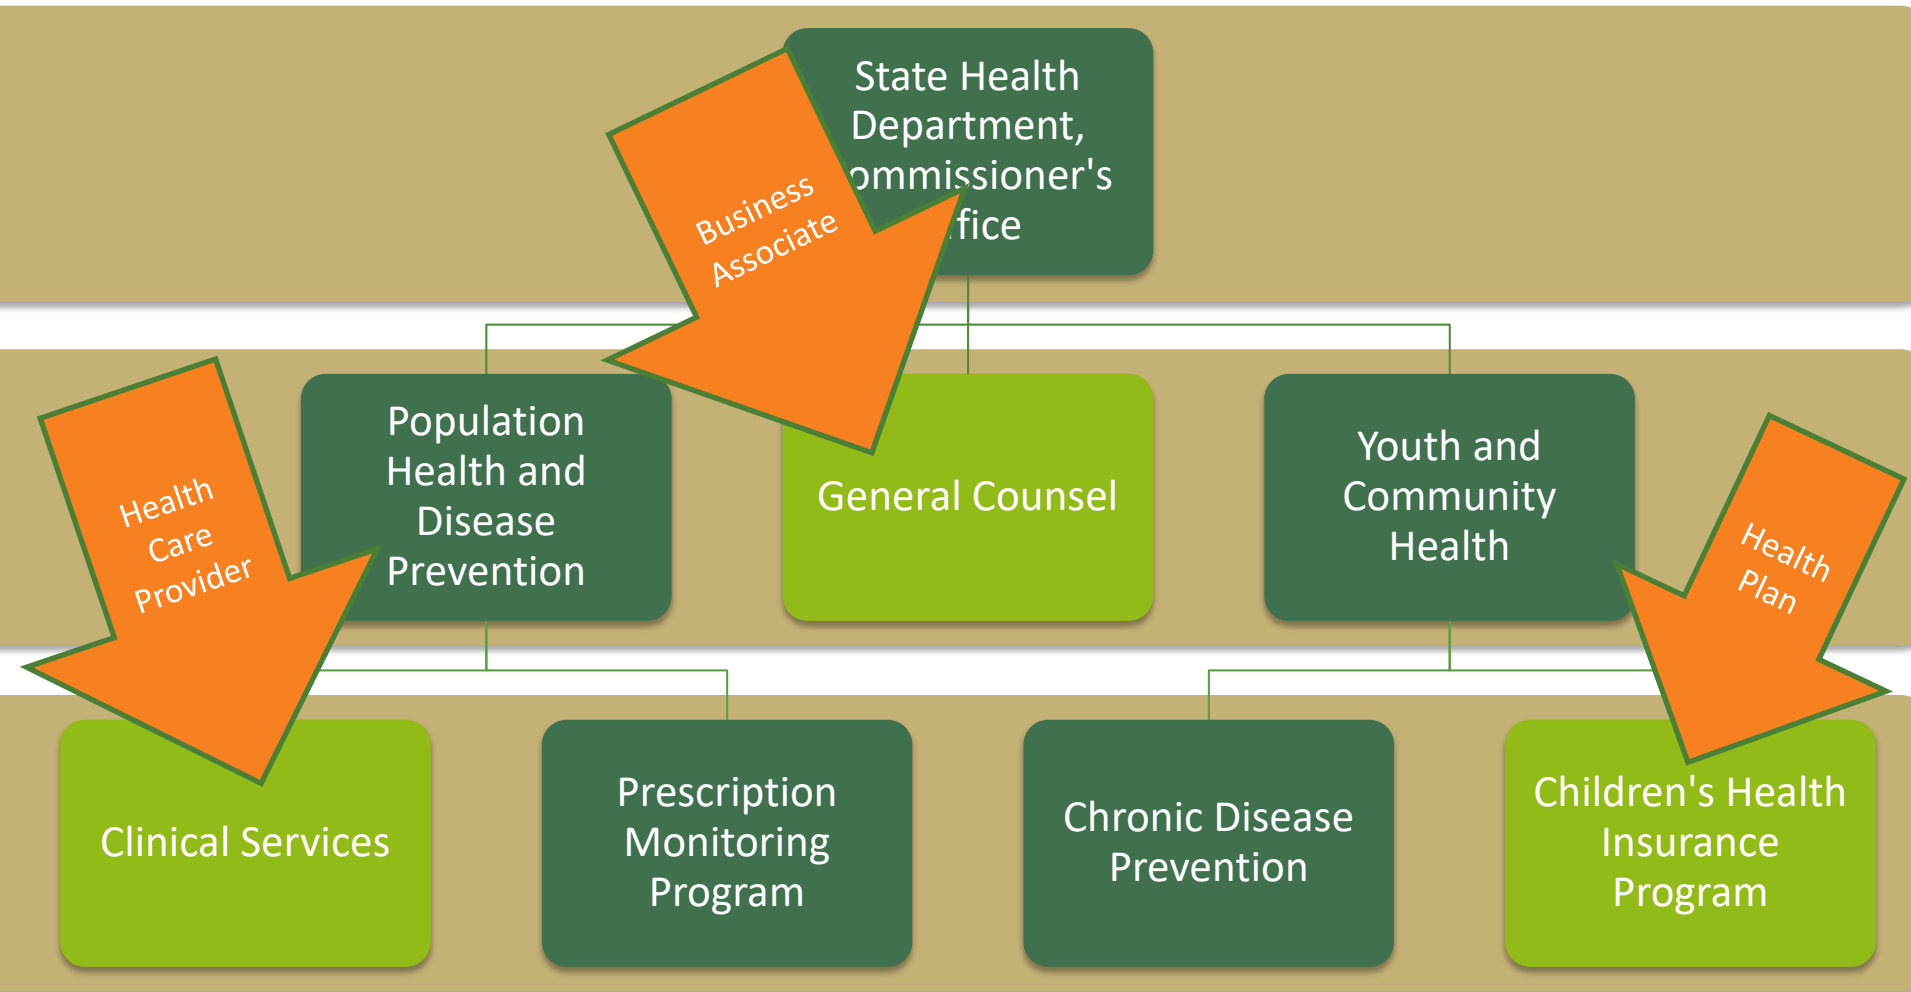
State Health Department, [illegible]ommissioner's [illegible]fice

Business Associate

Health Care Provider

Population Health and Disease Prevention

General Counsel

Youth and Community Health

Health Plan

Clinical Services

Prescription Monitoring Program

Chronic Disease Prevention

Children's Health Insurance Program